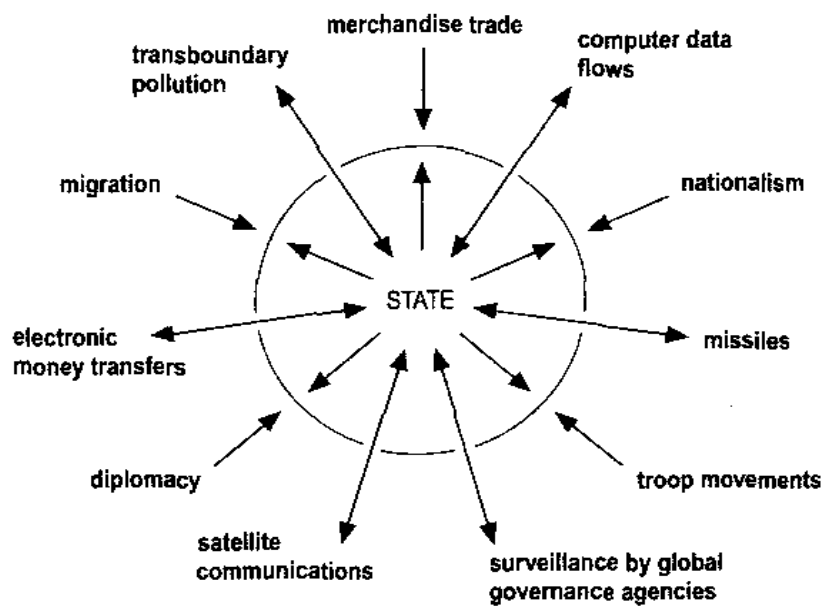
merchandise trade

transboundary pollution

computer data flows

migration

nationalism

STATE

electronic money transfers

missiles

diplomacy

troop movements

satellite communications

surveillance by global governance agencies